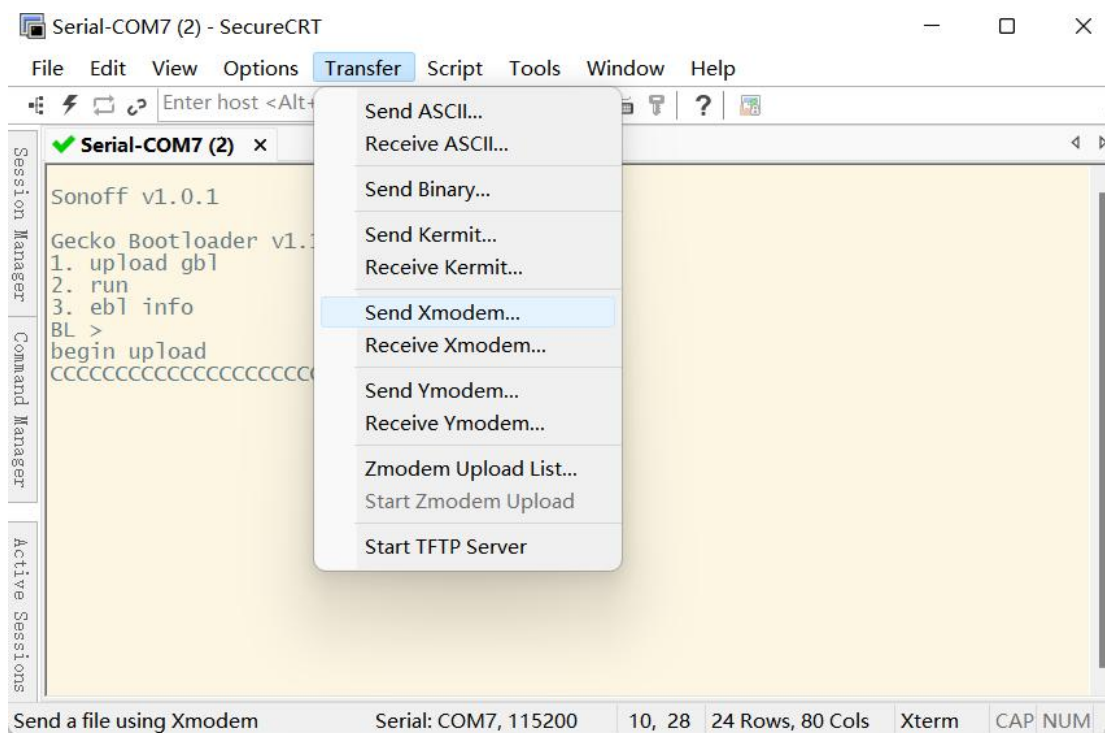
Serial-COM7 (2) - SecureCRT

File Edit View Options Transfer Script Tools Window Help

Enter host <Alt+

Serial-COM7 (2) ×

Session Manager

Command Manager

Active Sessions

Sonoff v1.0.1

Gecko Bootloader v1.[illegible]
1. upload gbl
2. run
3. ebl info
BL >
begin upload
CCCCCCCCCCCCCCCCCCC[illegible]

Send ASCII...
Receive ASCII...

Send Binary...

Send Kermit...
Receive Kermit...

Send Xmodem...
Receive Xmodem...

Send Ymodem...
Receive Ymodem...

Zmodem Upload List...
Start Zmodem Upload

Start TFTP Server

Send a file using Xmodem | Serial: COM7, 115200 | 10, 28 | 24 Rows, 80 Cols | Xterm | CAP NUM